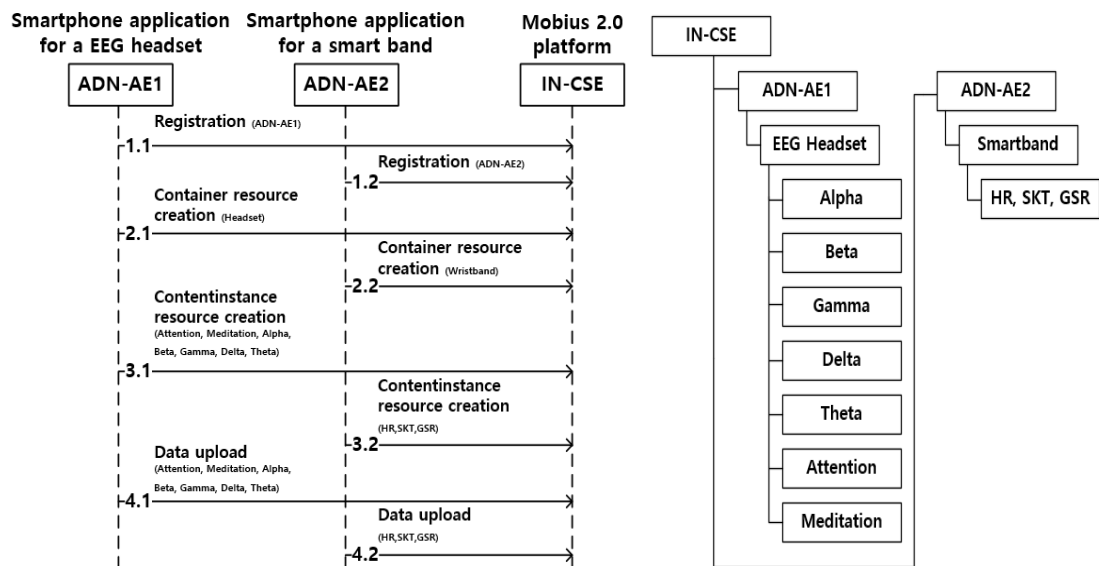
Smartphone application for a EEG headset

Smartphone application for a smart band

Mobius 2.0 platform

ADN-AE1

ADN-AE2

IN-CSE

Registration (ADN-AE1)

1.1

Registration (ADN-AE2)

1.2

Container resource creation (Headset)

2.1

Container resource creation (Wristband)

2.2

Contentinstance resource creation (Attention, Meditation, Alpha, Beta, Gamma, Delta, Theta)

3.1

Contentinstance resource creation (HR,SKT,GSR)

3.2

Data upload (Attention, Meditation, Alpha, Beta, Gamma, Delta, Theta)

4.1

Data upload (HR,SKT,GSR)

4.2

IN-CSE

ADN-AE1

EEG Headset

Alpha

Beta

Gamma

Delta

Theta

Attention

Meditation

ADN-AE2

Smartband

HR, SKT, GSR